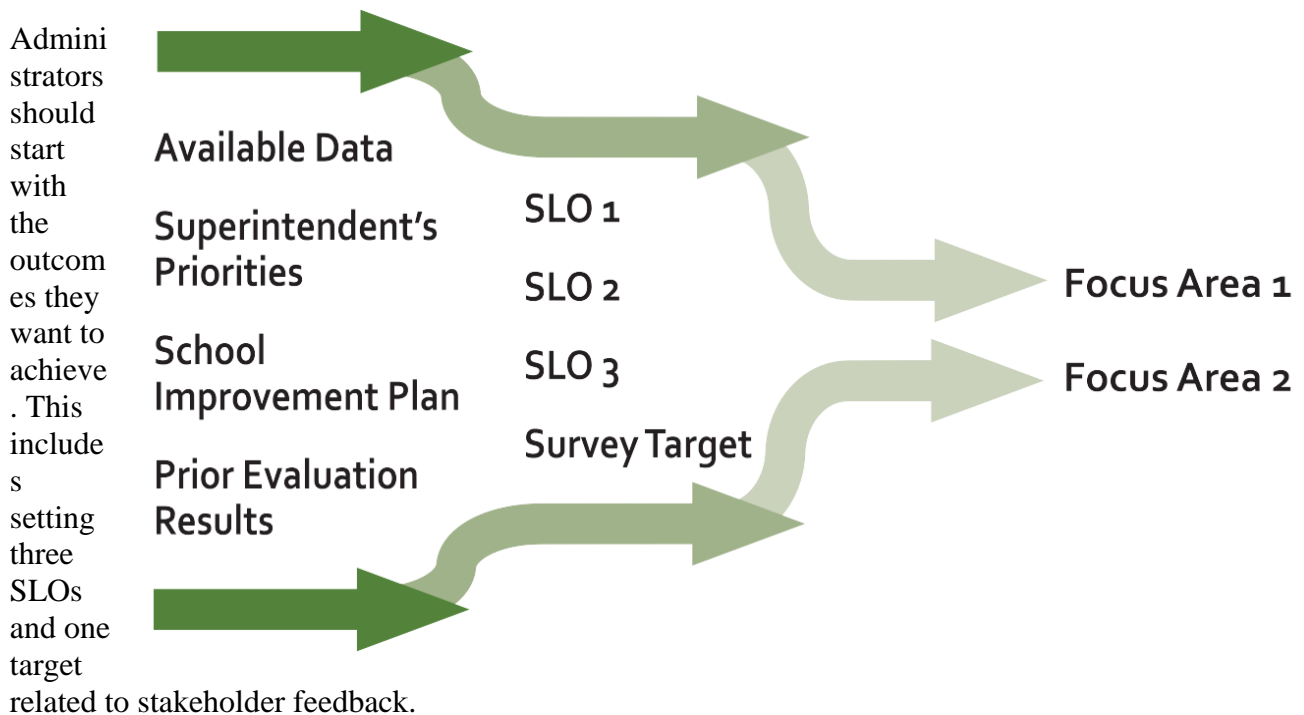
Administrators should start with the outcomes they want to achieve. This includes setting three SLOs and one target related to stakeholder feedback.

Available Data

Superintendent's Priorities

School Improvement Plan

Prior Evaluation Results

SLO 1

SLO 2

SLO 3

Survey Target

Focus Area 1

Focus Area 2